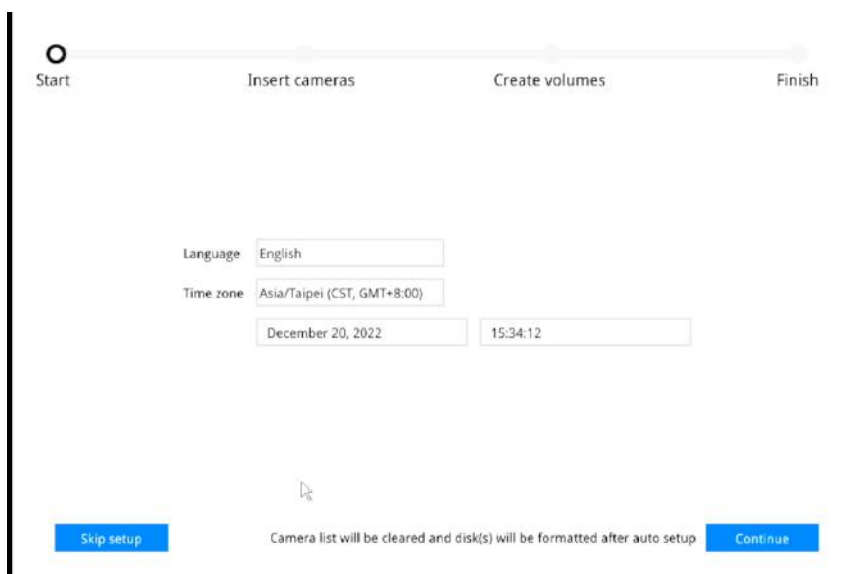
Start
Insert cameras
Create volumes
Finish

Language English
Time zone Asia/Taipei (CST, GMT+8:00)
December 20, 2022
15:34:12

Skip setup
Camera list will be cleared and disk(s) will be formatted after auto setup
Continue